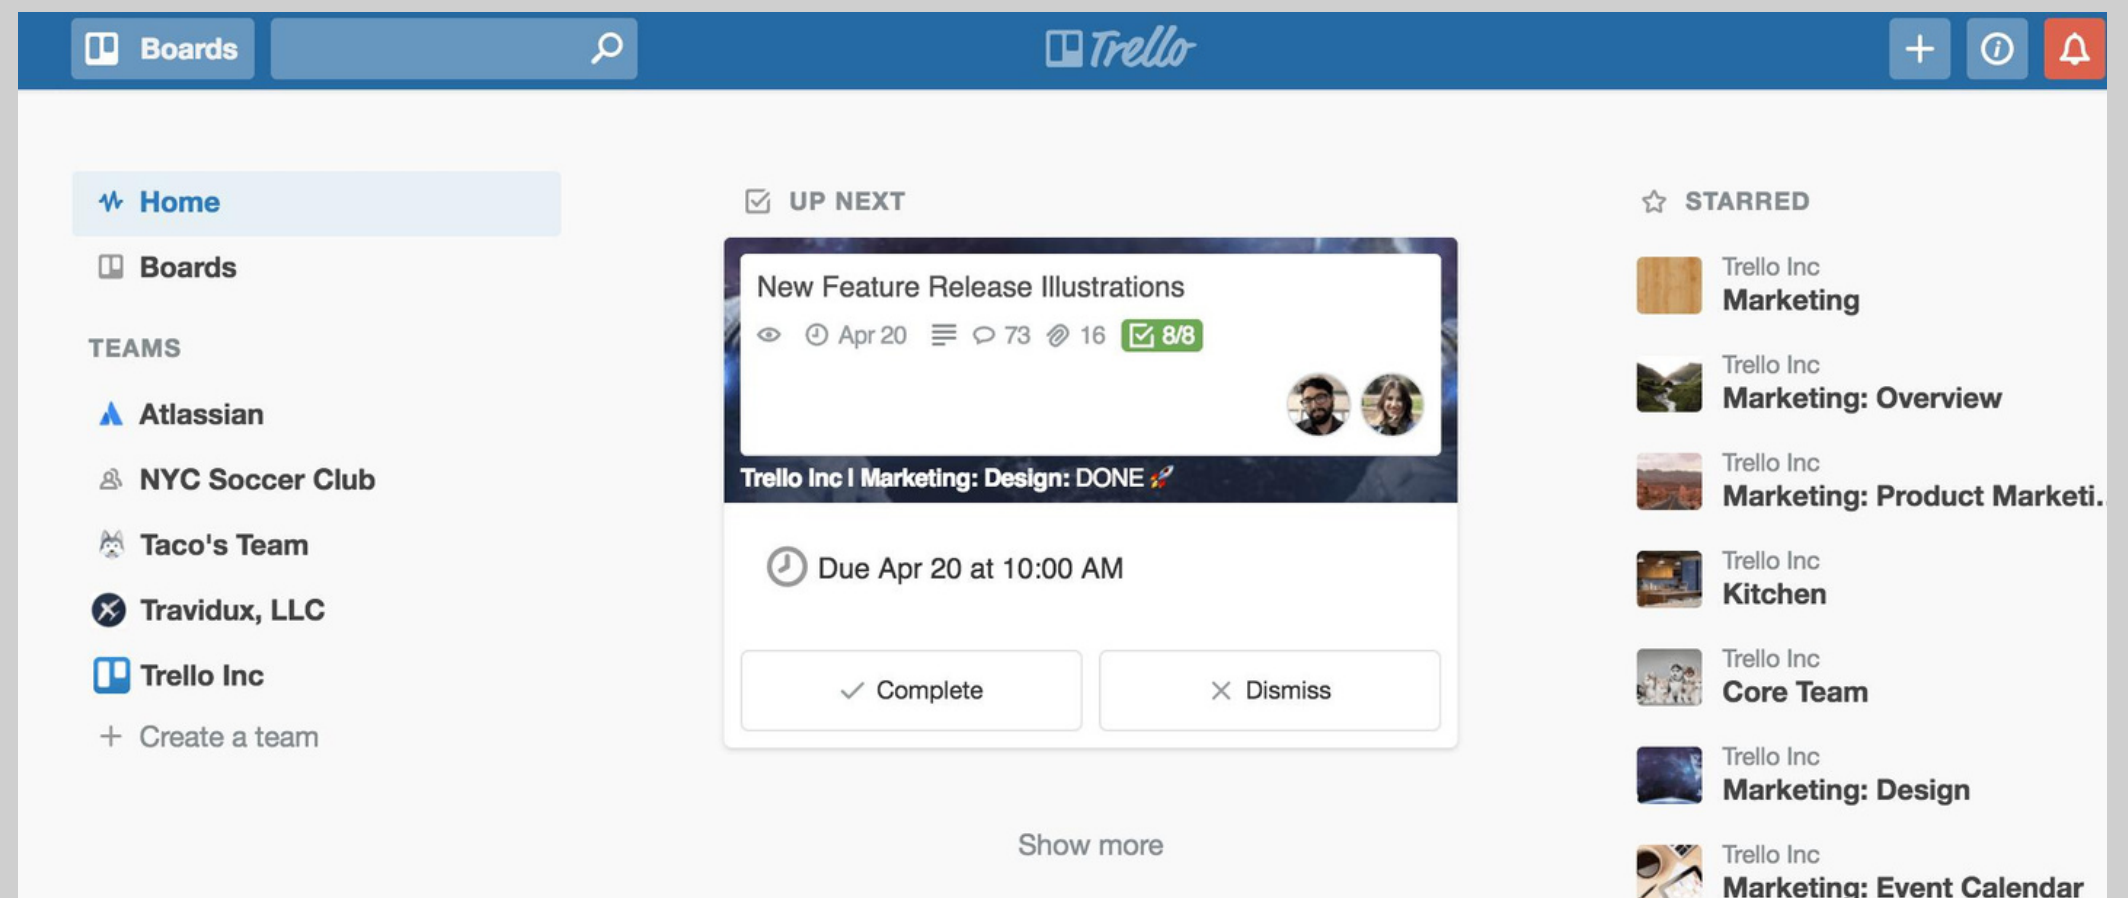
Boards

Trello

Home

Boards

TEAMS

Atlassian

NYC Soccer Club

Taco's Team

Travidux, LLC

Trello Inc

+ Create a team

UP NEXT

New Feature Release Illustrations

Apr 20 73 16 8/8

Trello Inc | Marketing: Design: DONE

Due Apr 20 at 10:00 AM

Complete

Dismiss

Show more

STARRED

Trello Inc
Marketing

Trello Inc
Marketing: Overview

Trello Inc
Marketing: Product Marketi...

Trello Inc
Kitchen

Trello Inc
Core Team

Trello Inc
Marketing: Design

Trello Inc
Marketing: Event Calendar